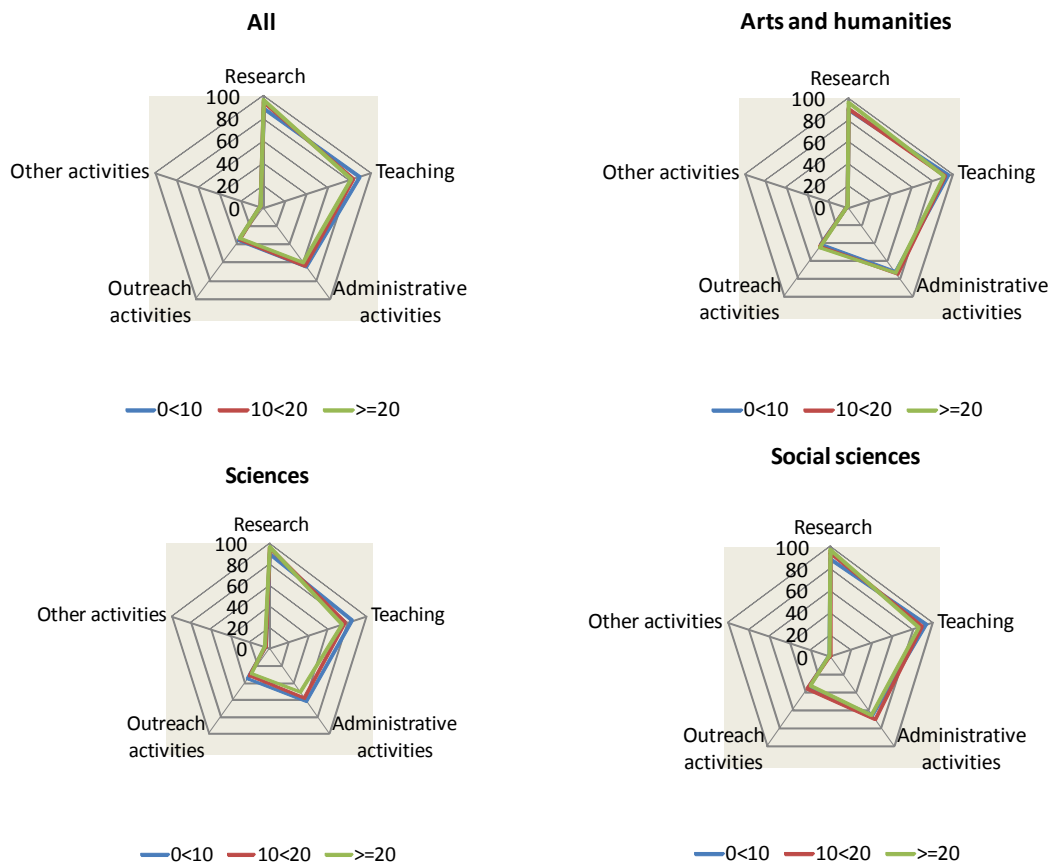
All

Research
100
80
60
40
20
0
Teaching
Administrative activities
Outreach activities
Other activities

0<10 10<20 >=20

Arts and humanities

Research
100
80
60
40
20
0
Teaching
Administrative activities
Outreach activities
Other activities

0<10 10<20 >=20

Sciences

Research
100
80
60
40
20
0
Teaching
Administrative activities
Outreach activities
Other activities

0<10 10<20 >=20

Social sciences

Research
100
80
60
40
20
0
Teaching
Administrative activities
Outreach activities
Other activities

0<10 10<20 >=20